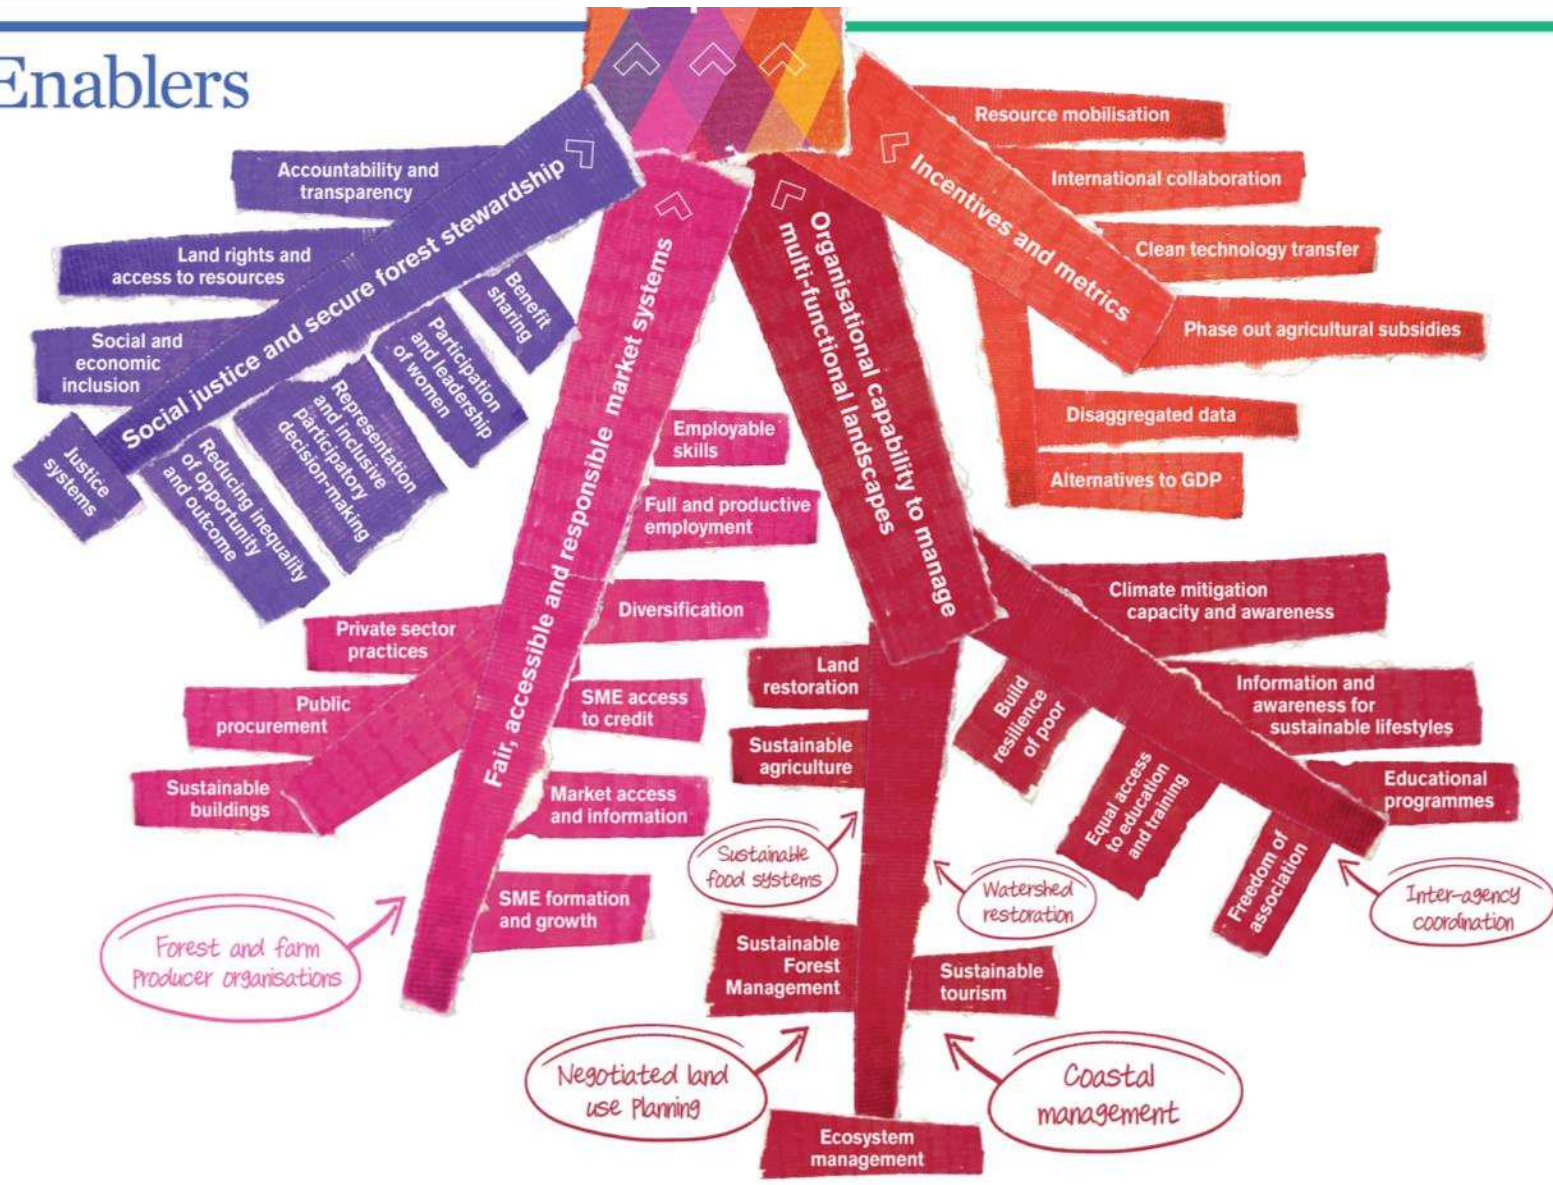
Enablers

Social justice and secure forest stewardship

Accountability and transparency

Land rights and access to resources

Social and economic inclusion

Justice systems

Reducing inequality of opportunity and outcome

Representation and inclusive participatory decision-making

Participation and leadership of women

Benefit sharing

Fair, accessible and responsible market systems

Employable skills

Full and productive employment

Diversification

Private sector practices

Public procurement

Sustainable buildings

SME access to credit

Market access and information

SME formation and growth

Forest and farm Producer organisations

Organisational capability to manage multi-functional landscapes

Land restoration

Sustainable agriculture

Sustainable food systems

Watershed restoration

Sustainable Forest Management

Sustainable tourism

Negotiated land use Planning

Coastal management

Ecosystem management

Climate mitigation capacity and awareness

Build resilience of poor

Equal access to education and training

Freedom of association

Information and awareness for sustainable lifestyles

Educational programmes

Inter-agency coordination

Incentives and metrics

Resource mobilisation

International collaboration

Clean technology transfer

Phase out agricultural subsidies

Disaggregated data

Alternatives to GDP